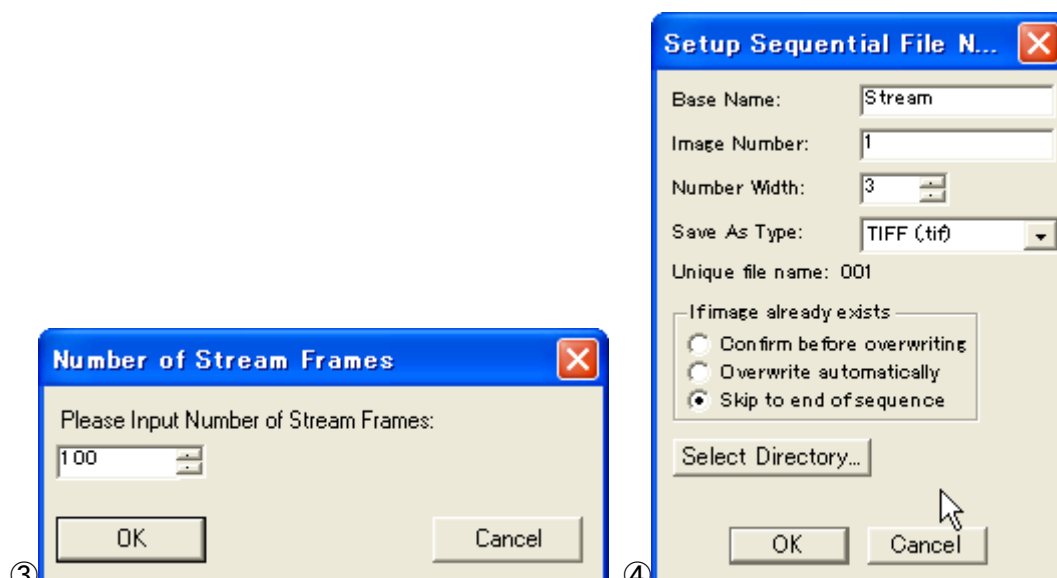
③

Number of Stream Frames

Please Input Number of Stream Frames:

100

OK

Cancel

④

Setup Sequential File N...

Base Name: Stream

Image Number: 1

Number Width: 3

Save As Type: TIFF (.tif)

Unique file name: 001

If image already exists

Confirm before overwriting

Overwrite automatically

Skip to end of sequence

Select Directory...

OK

Cancel